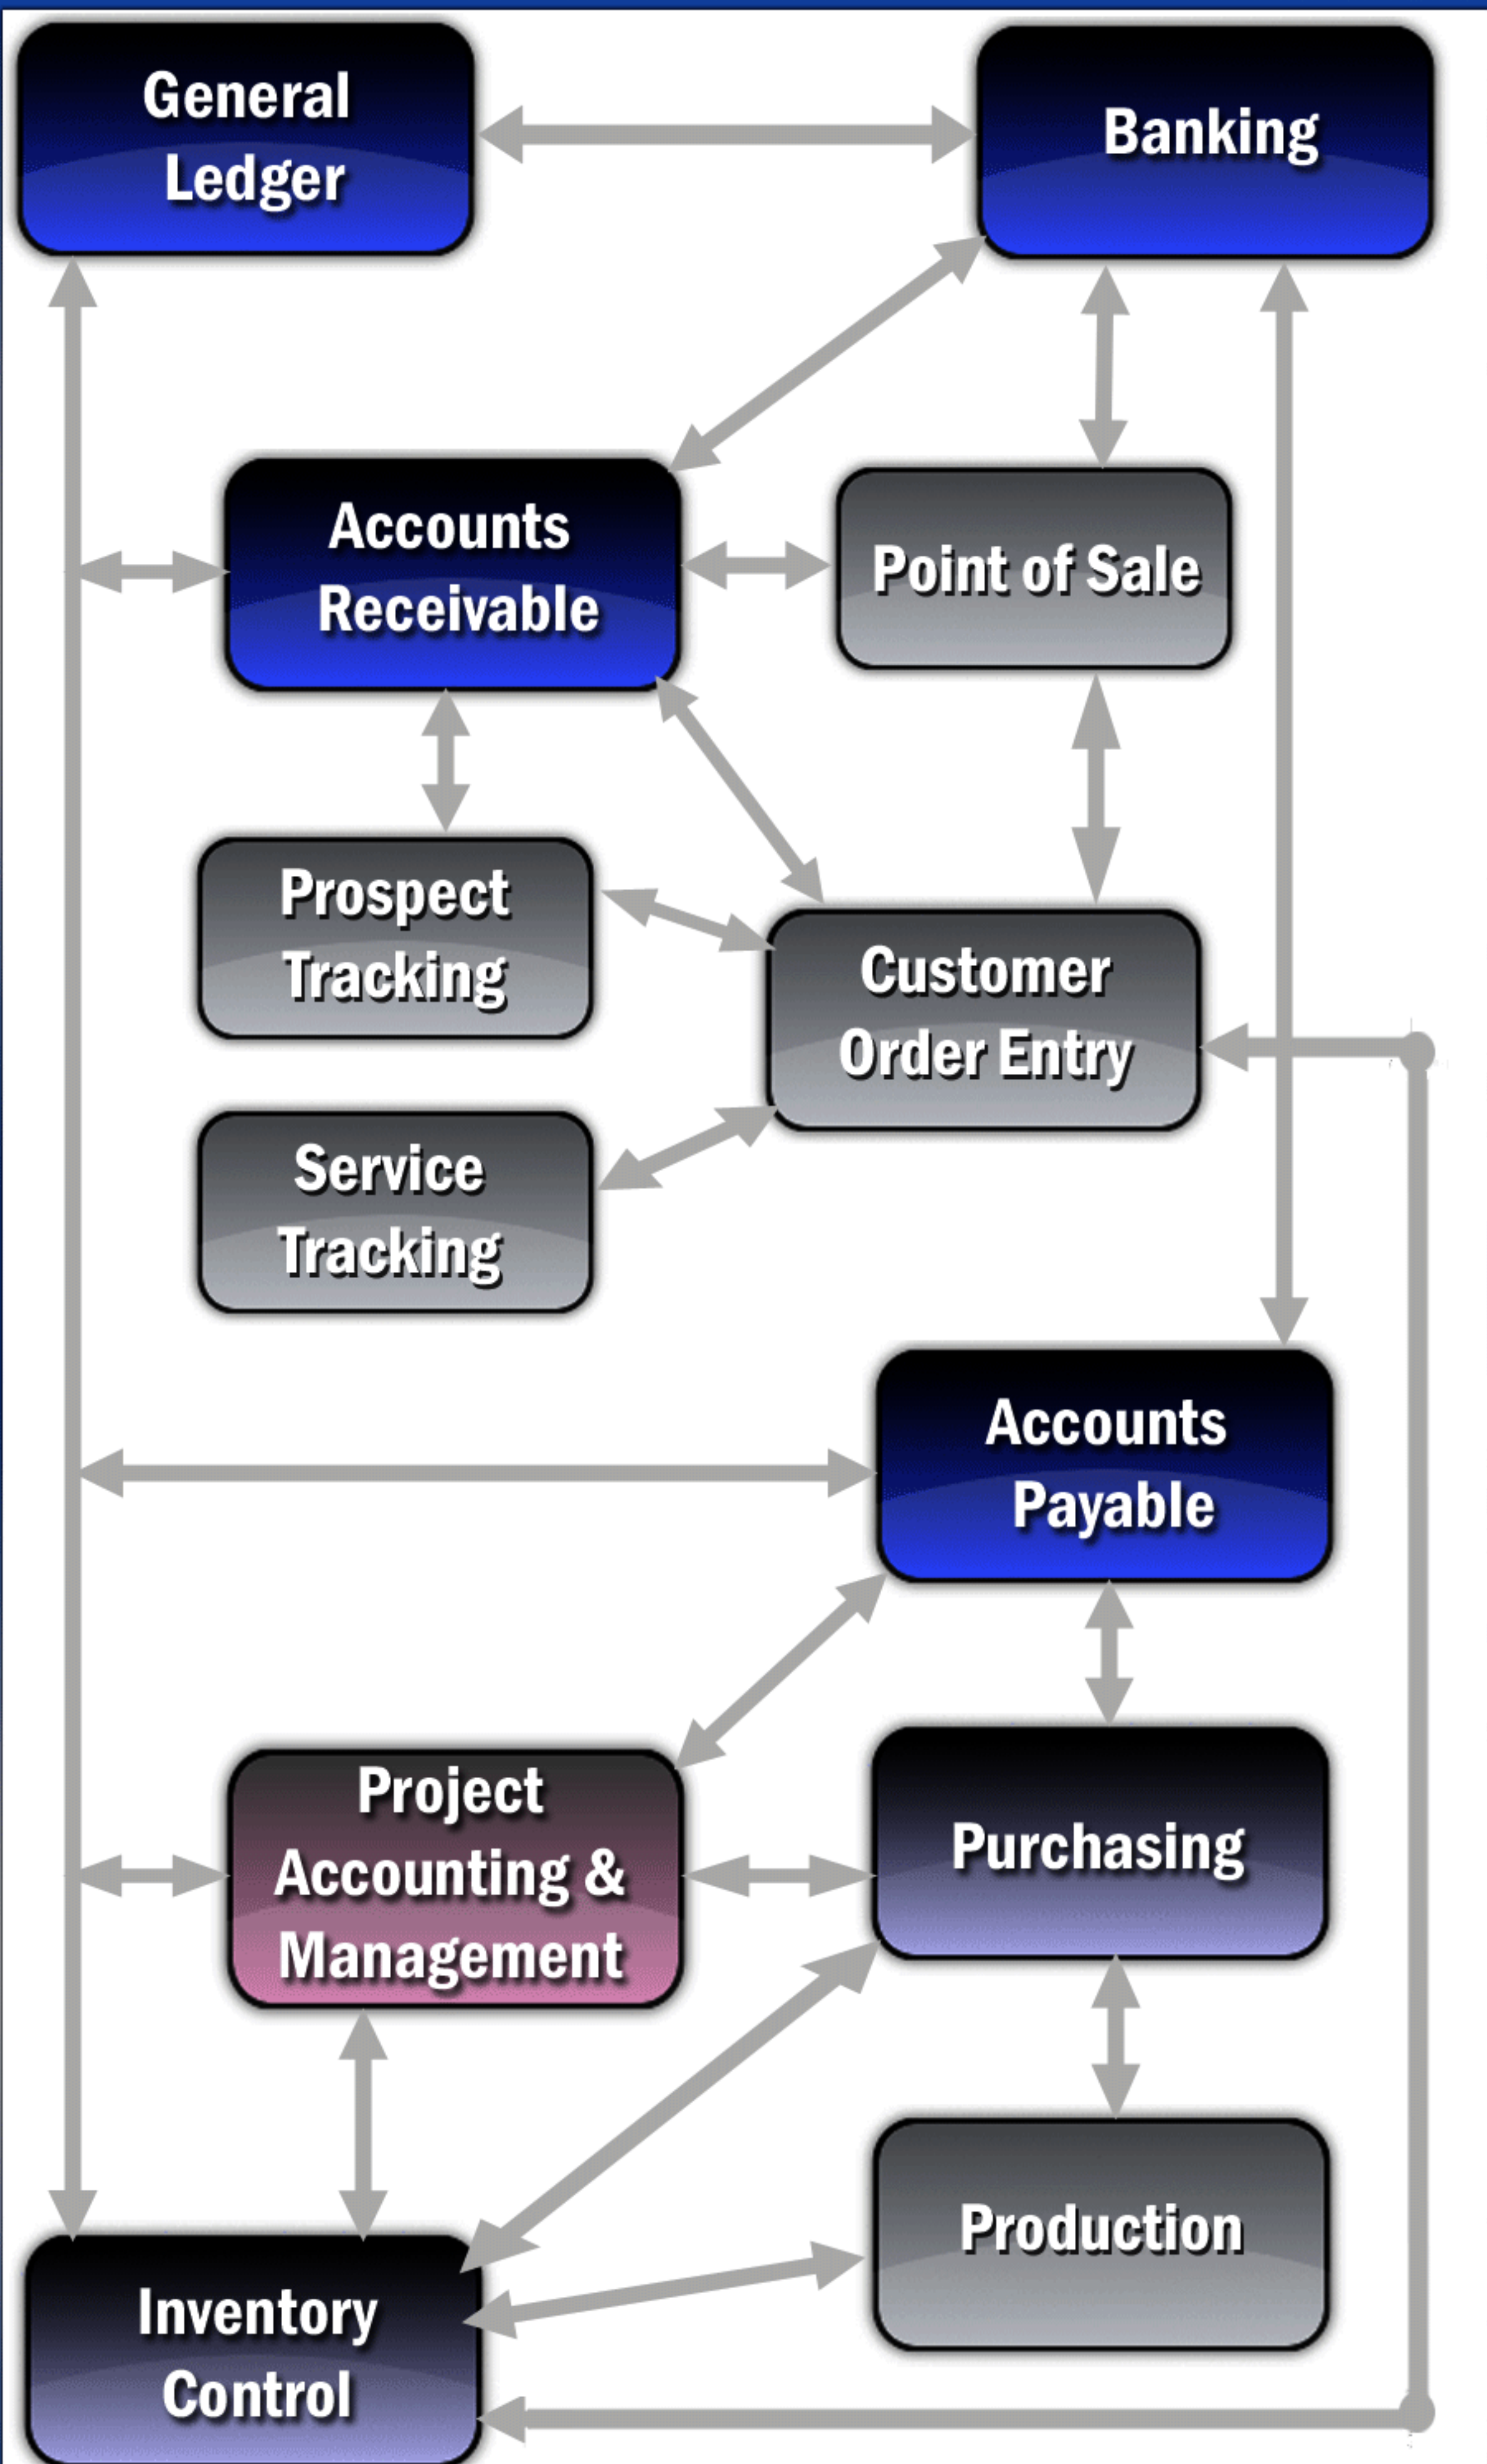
General Ledger

Banking

Accounts Receivable

Point of Sale

Prospect Tracking

Customer Order Entry

Service Tracking

Accounts Payable

Project Accounting & Management

Purchasing

Production

Inventory Control